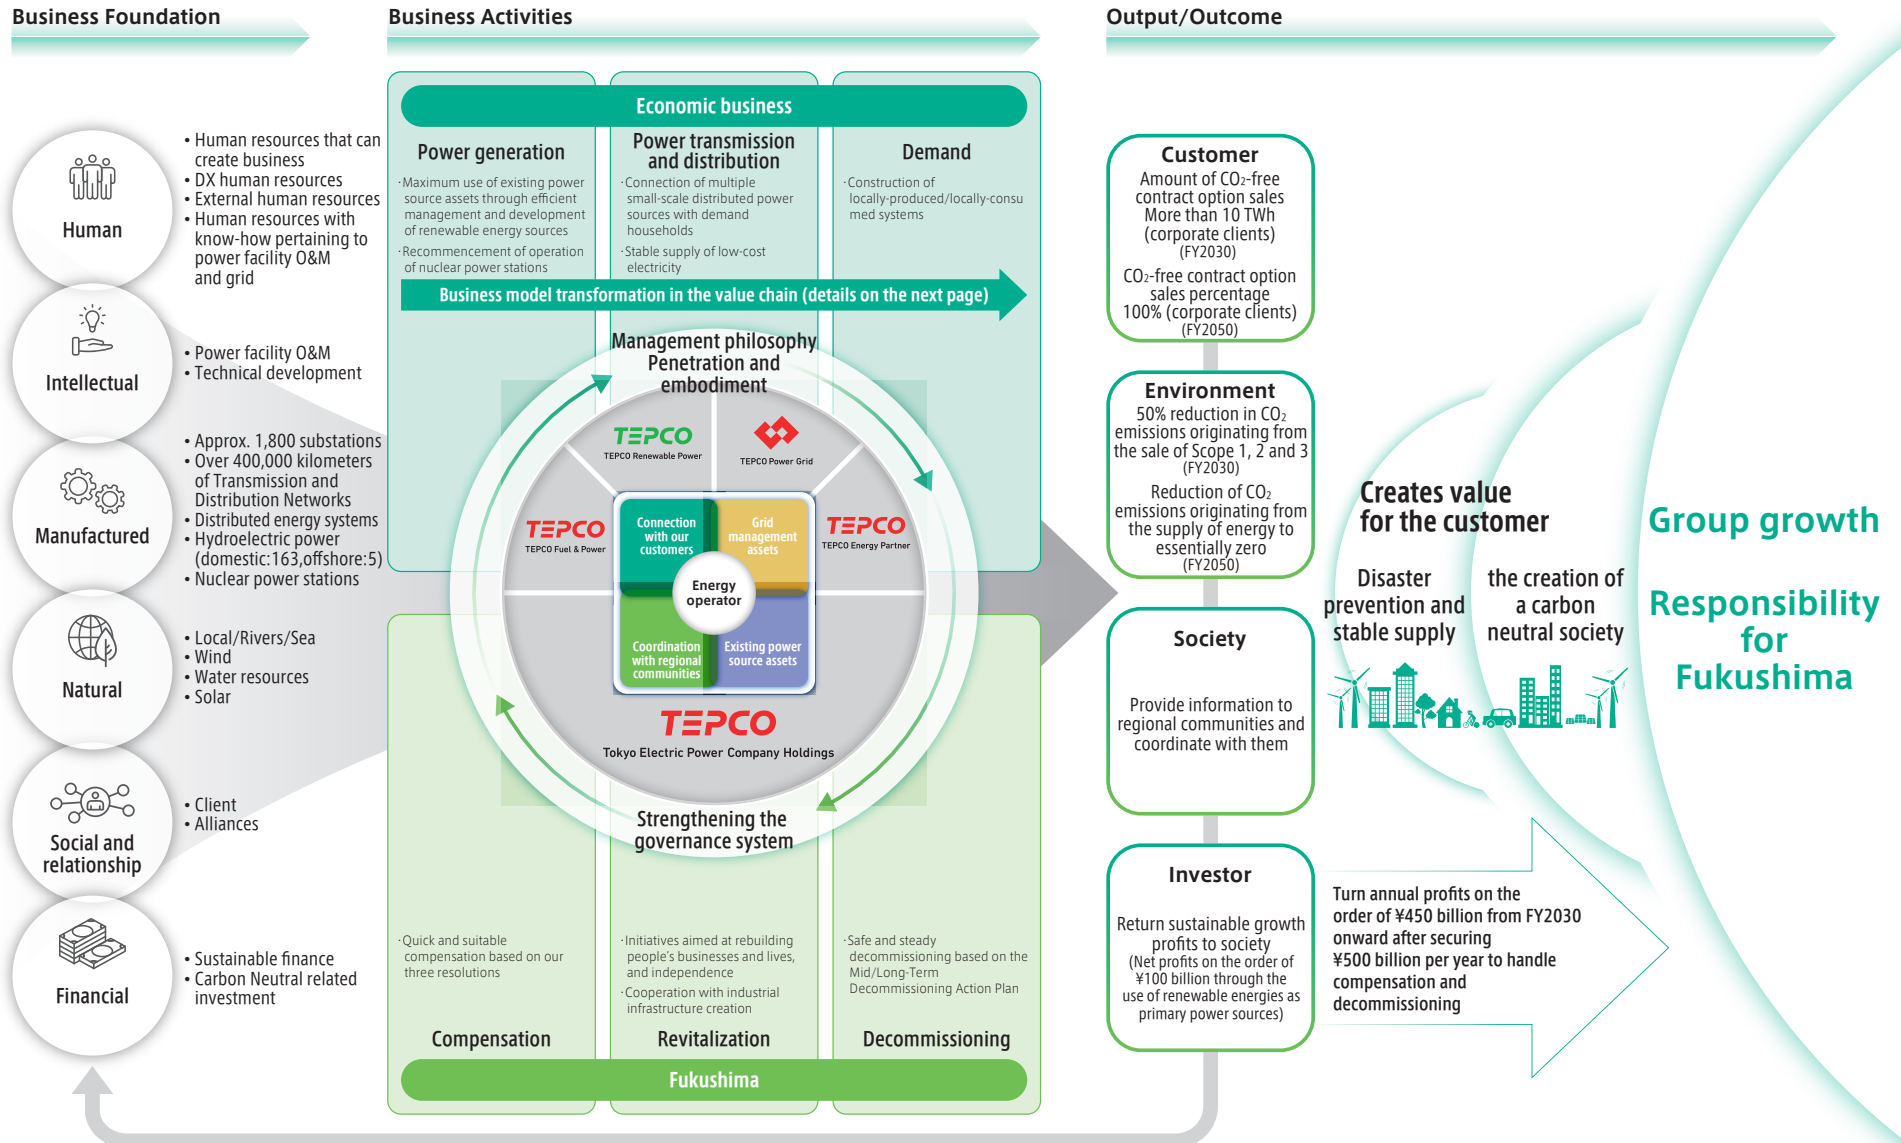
Business Foundation

Business Activities

Output/Outcome

Human
• Human resources that can create business
• DX human resources
• External human resources
• Human resources with know-how pertaining to power facility O&M and grid

Intellectual
• Power facility O&M
• Technical development

Manufactured
• Approx. 1,800 substations
• Over 400,000 kilometers of Transmission and Distribution Networks
• Distributed energy systems
• Hydroelectric power (domestic:163,offshore:5)
• Nuclear power stations

Natural
• Local/Rivers/Sea
• Wind
• Water resources
• Solar

Social and relationship
• Client
• Alliances

Financial
• Sustainable finance
• Carbon Neutral related investment

Economic business

Power generation
·Maximum use of existing power source assets through efficient management and development of renewable energy sources
·Recommencement of operation of nuclear power stations

Power transmission and distribution
·Connection of multiple small-scale distributed power sources with demand households
·Stable supply of low-cost electricity

Demand
·Construction of locally-produced/locally-consumed systems

Business model transformation in the value chain (details on the next page)

Management philosophy Penetration and embodiment

TEPCO
TEPCO Renewable Power

TEPCO Power Grid

TEPCO
TEPCO Fuel & Power

TEPCO
TEPCO Energy Partner

Connection with our customers
Grid management assets
Energy operator
Coordination with regional communities
Existing power source assets

TEPCO
Tokyo Electric Power Company Holdings

Strengthening the governance system

·Quick and suitable compensation based on our three resolutions

·Initiatives aimed at rebuilding people's businesses and lives, and independence
·Cooperation with industrial infrastructure creation

·Safe and steady decommissioning based on the Mid/Long-Term Decommissioning Action Plan

Compensation
Revitalization
Decommissioning

Fukushima

Customer
Amount of $CO_2$-free contract option sales More than 10 TWh (corporate clients)
(FY2030)
$CO_2$-free contract option sales percentage 100% (corporate clients)
(FY2050)

Environment
50% reduction in $CO_2$ emissions originating from the sale of Scope 1, 2 and 3
(FY2030)
Reduction of $CO_2$ emissions originating from the supply of energy to essentially zero
(FY2050)

Society
Provide information to regional communities and coordinate with them

Investor
Return sustainable growth profits to society
(Net profits on the order of ¥100 billion through the use of renewable energies as primary power sources)

Creates value for the customer

Disaster prevention and stable supply

the creation of a carbon neutral society

Turn annual profits on the order of ¥450 billion from FY2030 onward after securing ¥500 billion per year to handle compensation and decommissioning

Group growth

Responsibility for Fukushima